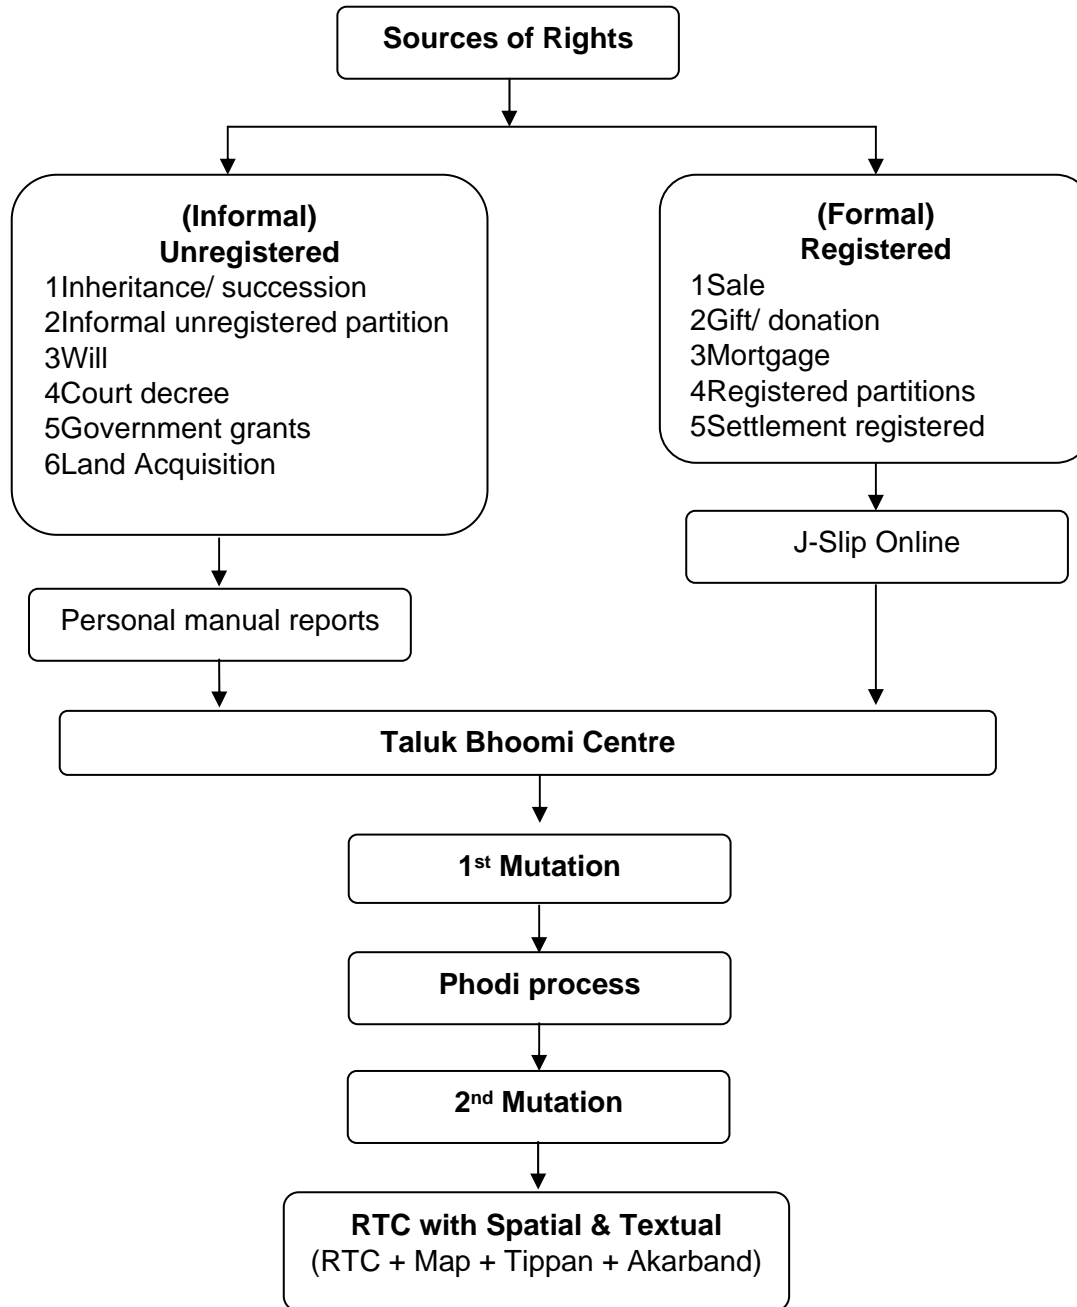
Sources of Rights

(Informal)
Unregistered
1Inheritance/ succession
2Informal unregistered partition
3Will
4Court decree
5Government grants
6Land Acquisition

(Formal)
Registered
1Sale
2Gift/ donation
3Mortgage
4Registered partitions
5Settlement registered

Personal manual reports

J-Slip Online

Taluk Bhoomi Centre

1st Mutation

Phodi process

2nd Mutation

RTC with Spatial & Textual
(RTC + Map + Tippan + Akarband)